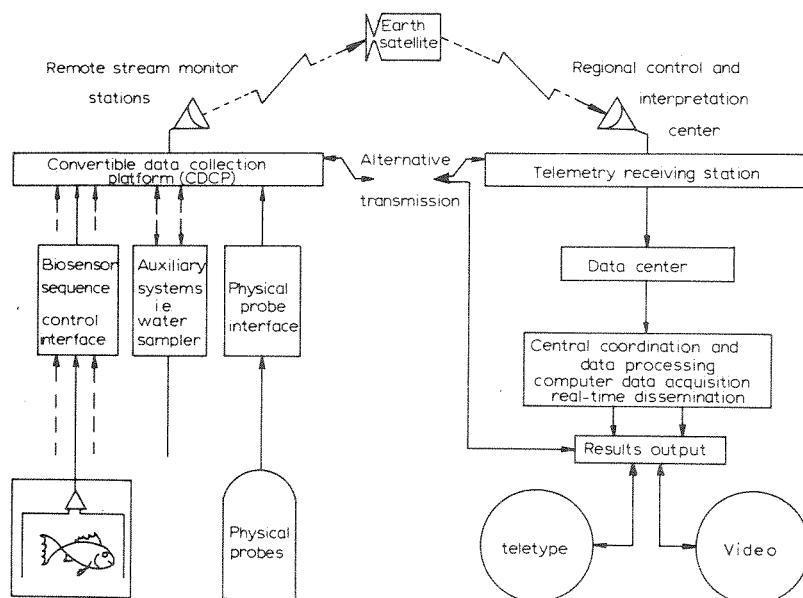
Earth satellite

Remote stream monitor stations

Regional control and interpretation center

Convertible data collection platform (CDCP)

Alternative transmission

Telemetry receiving station

Biosensor sequence control interface

Auxiliary systems ie water sampler

Physical probe interface

Data center

Central coordination and data processing computer data acquisition real-time dissemination

Results output

Physical probes

teletype

Video